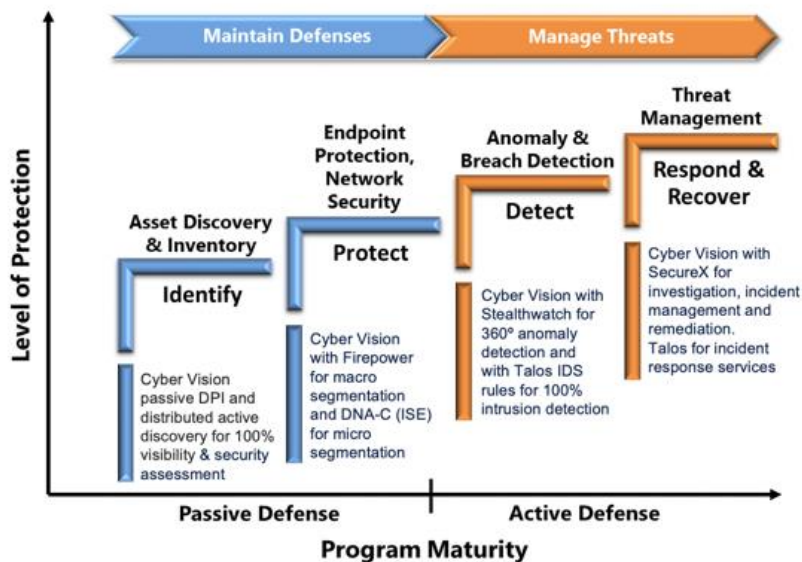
Maintain Defenses

Manage Threats

Level of Protection

Asset Discovery & Inventory

Identify

Cyber Vision passive DPI and distributed active discovery for 100% visibility & security assessment

Endpoint Protection, Network Security

Protect

Cyber Vision with Firepower for macro segmentation and DNA-C (ISE) for micro segmentation

Anomaly & Breach Detection

Detect

Cyber Vision with Stealthwatch for 360º anomaly detection and with Talos IDS rules for 100% intrusion detection

Threat Management

Respond & Recover

Cyber Vision with SecureX for investigation, incident management and remediation. Talos for incident response services

Passive Defense

Active Defense

Program Maturity